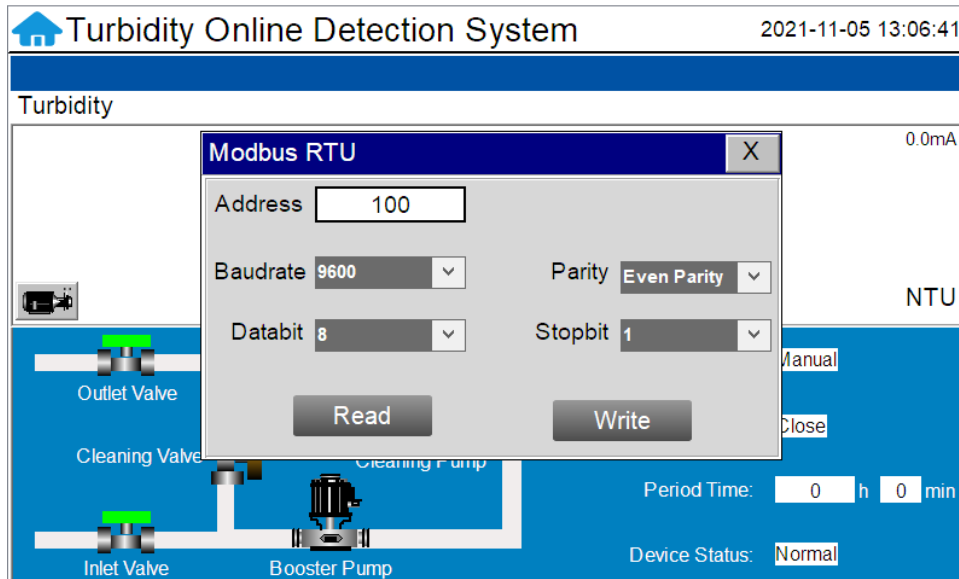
Turbidity Online Detection System
2021-11-05 13:06:41

Turbidity

0.0mA

NTU

Modbus RTU
X

Address 100

Baudrate 9600

Parity Even Parity

Databit 8

Stopbit 1

Read

Write

Outlet Valve

Cleaning Valve

Cleaning Pump

Inlet Valve

Booster Pump

Manual

Close

Period Time: 0 h 0 min

Device Status: Normal